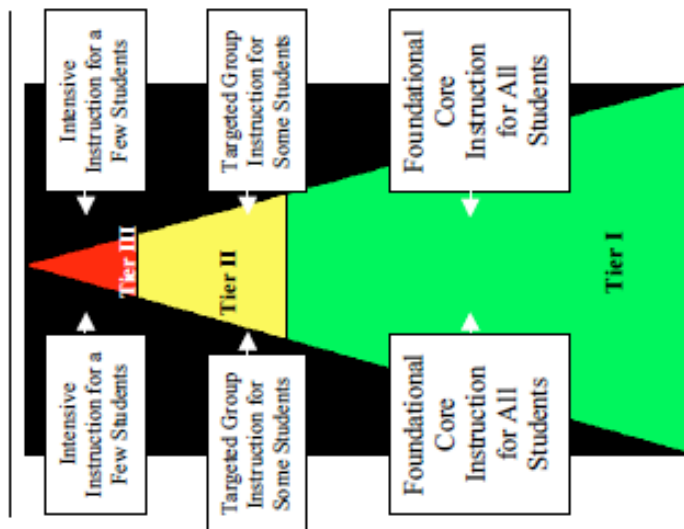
Intensive Instruction for a Few Students

Targeted Group Instruction for Some Students

Foundational Core Instruction for All Students

Tier III

Tier II

Tier I

Intensive Instruction for a Few Students

Targeted Group Instruction for Some Students

Foundational Core Instruction for All Students